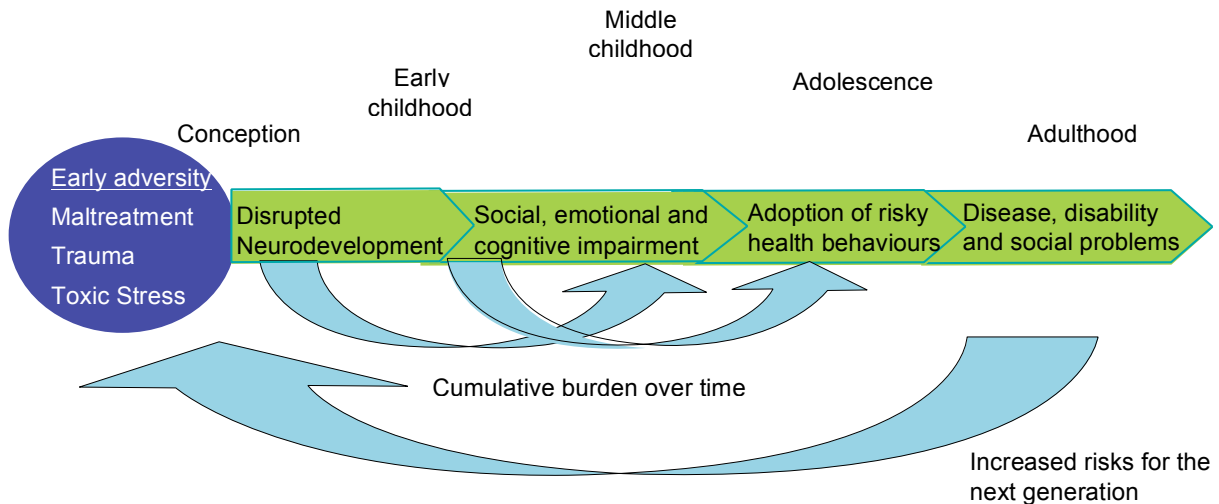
Middle childhood

Early childhood

Adolescence

Conception

Adulthood

Early adversity
Maltreatment
Trauma
Toxic Stress

Disrupted Neurodevelopment

Social, emotional and cognitive impairment

Adoption of risky health behaviours

Disease, disability and social problems

Cumulative burden over time

Increased risks for the next generation